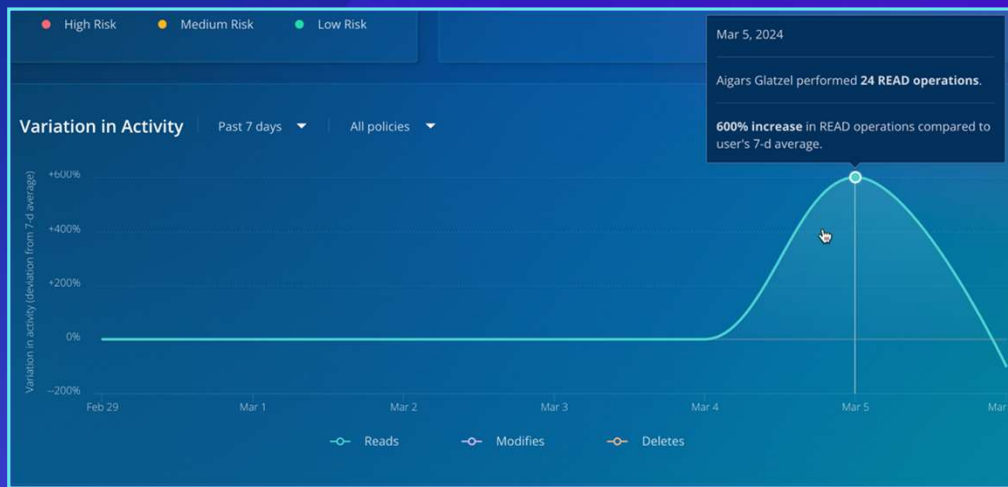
High Risk Medium Risk Low Risk

Mar 5, 2024

Aigars Glatzel performed **24 READ operations**.

**600% increase** in READ operations compared to user's 7-d average.

Variation in Activity Past 7 days All policies

Variation in activity (deviation from 7-d average)

+600%
+400%
+200%
0%
−200%

Feb 29 Mar 1 Mar 2 Mar 3 Mar 4 Mar 5 Mar

Reads Modifies Deletes